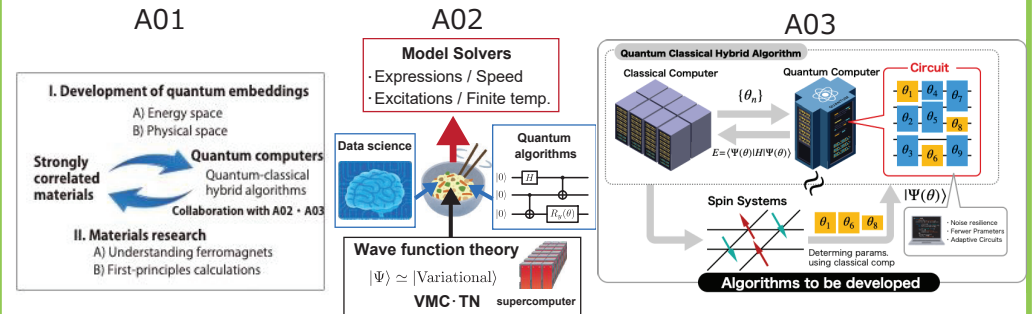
A01

A02

A03

I. Development of quantum embeddings
A) Energy space
B) Physical space

Strongly correlated materials

Quantum computers
Quantum-classical hybrid algorithms

Collaboration with A02・A03

II. Materials research
A) Understanding ferromagnets
B) First-principles calculations

Model Solvers
・Expressions / Speed
・Excitations / Finite temp.

Data science

Quantum algorithms

$|0\rangle$ $H$
$|0\rangle$
$|0\rangle$ $R_y(\theta)$

Wave function theory
$|\Psi\rangle \simeq |\text{Variational}\rangle$
VMC・TN

supercomputer

Quantum Classical Hybrid Algorithm

Classical Computer

Quantum Computer

$\{\theta_n\}$

$E = \langle\Psi(\theta)|H|\Psi(\theta)\rangle$

Circuit

$\theta_1$ $\theta_4$ $\theta_7$
$\theta_2$ $\theta_5$ $\theta_8$
$\theta_3$ $\theta_6$ $\theta_9$

$|\Psi(\theta)\rangle$

Spin Systems

$\theta_1$ $\theta_6$ $\theta_8$

Determing params. using classical comp

・Noise resilience
・Ferwer Prameters
・Adaptive Circuits

Algorithms to be developed